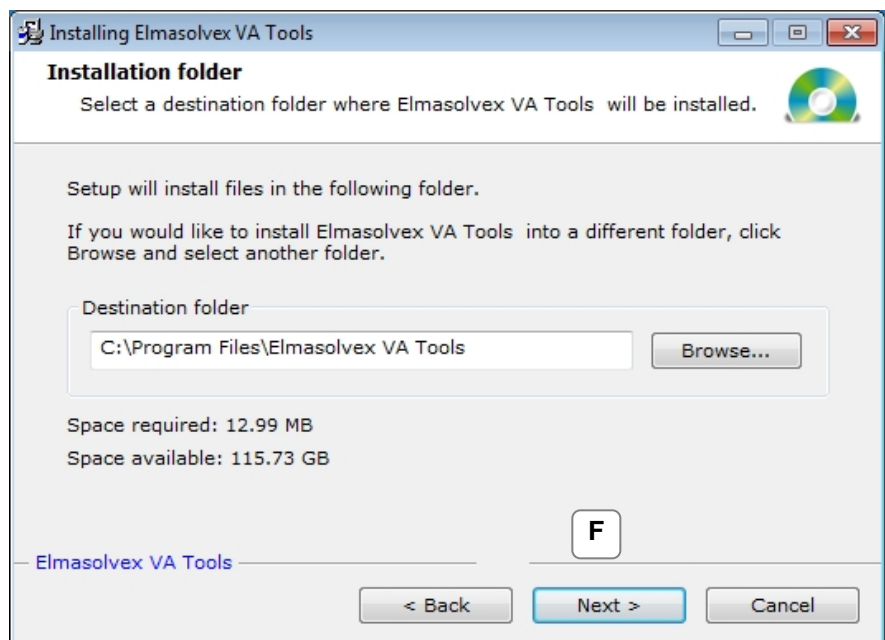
Installing Elmasolvex VA Tools

Installation folder

Select a destination folder where Elmasolvex VA Tools will be installed.

Setup will install files in the following folder.

If you would like to install Elmasolvex VA Tools into a different folder, click Browse and select another folder.

Destination folder

C:\Program Files\Elmasolvex VA Tools

Browse...

Space required: 12.99 MB

Space available: 115.73 GB

F

Elmasolvex VA Tools

< Back

Next >

Cancel